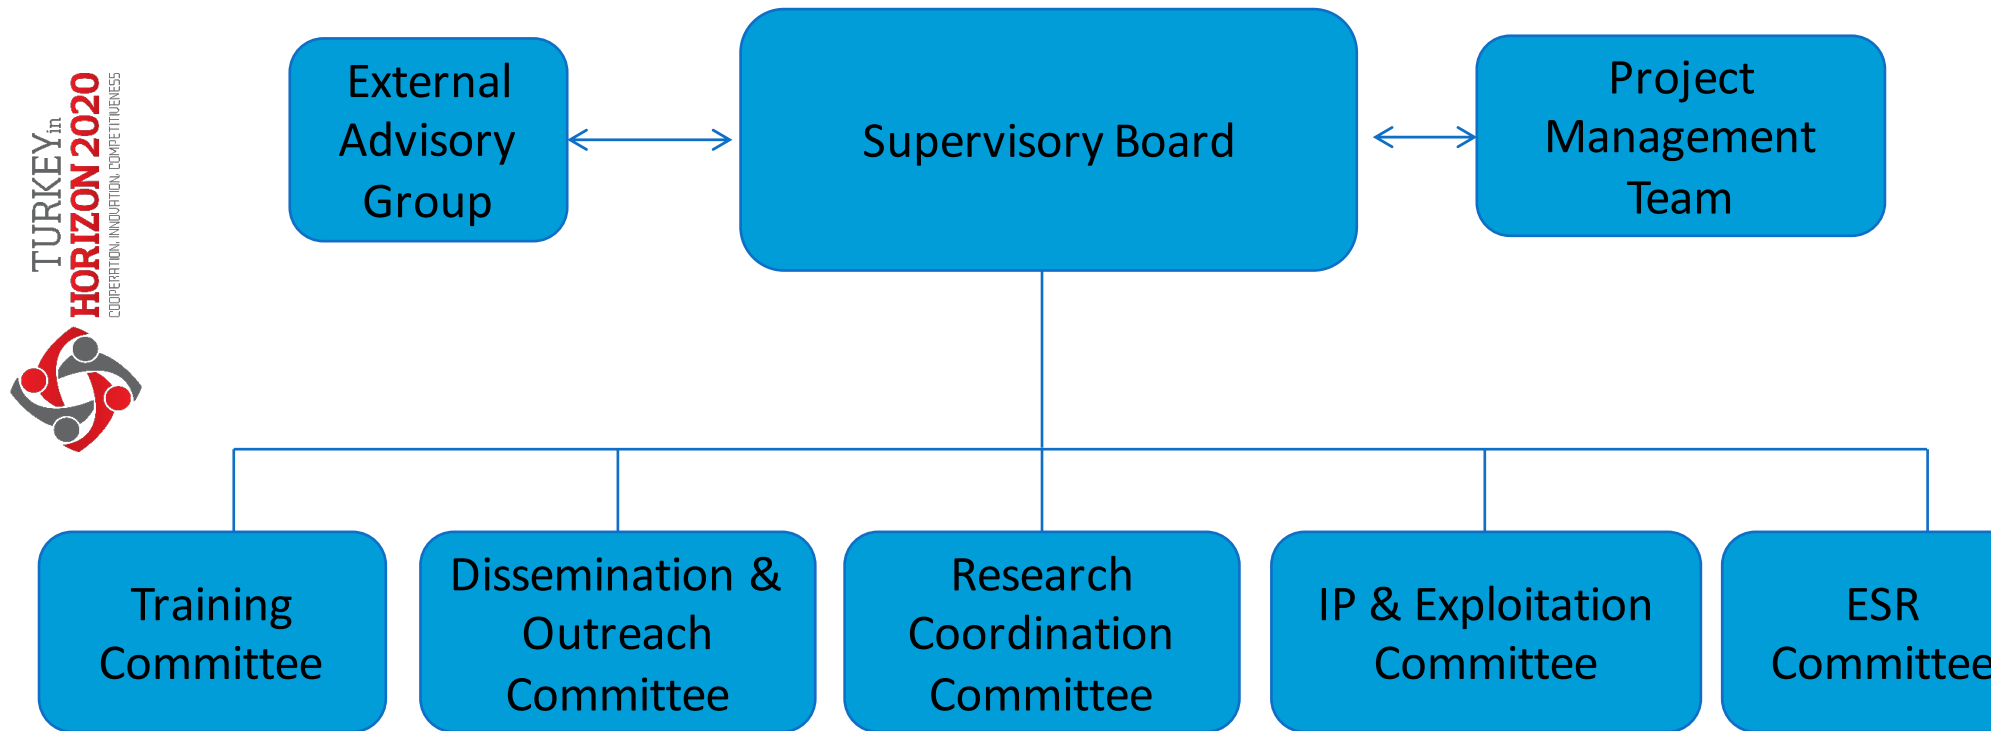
TURKEY in HORIZON 2020
COOPERATION, INNOVATION, COMPETITIVENESS

External Advisory Group

Supervisory Board

Project Management Team

Training Committee

Dissemination & Outreach Committee

Research Coordination Committee

IP & Exploitation Committee

ESR Committee